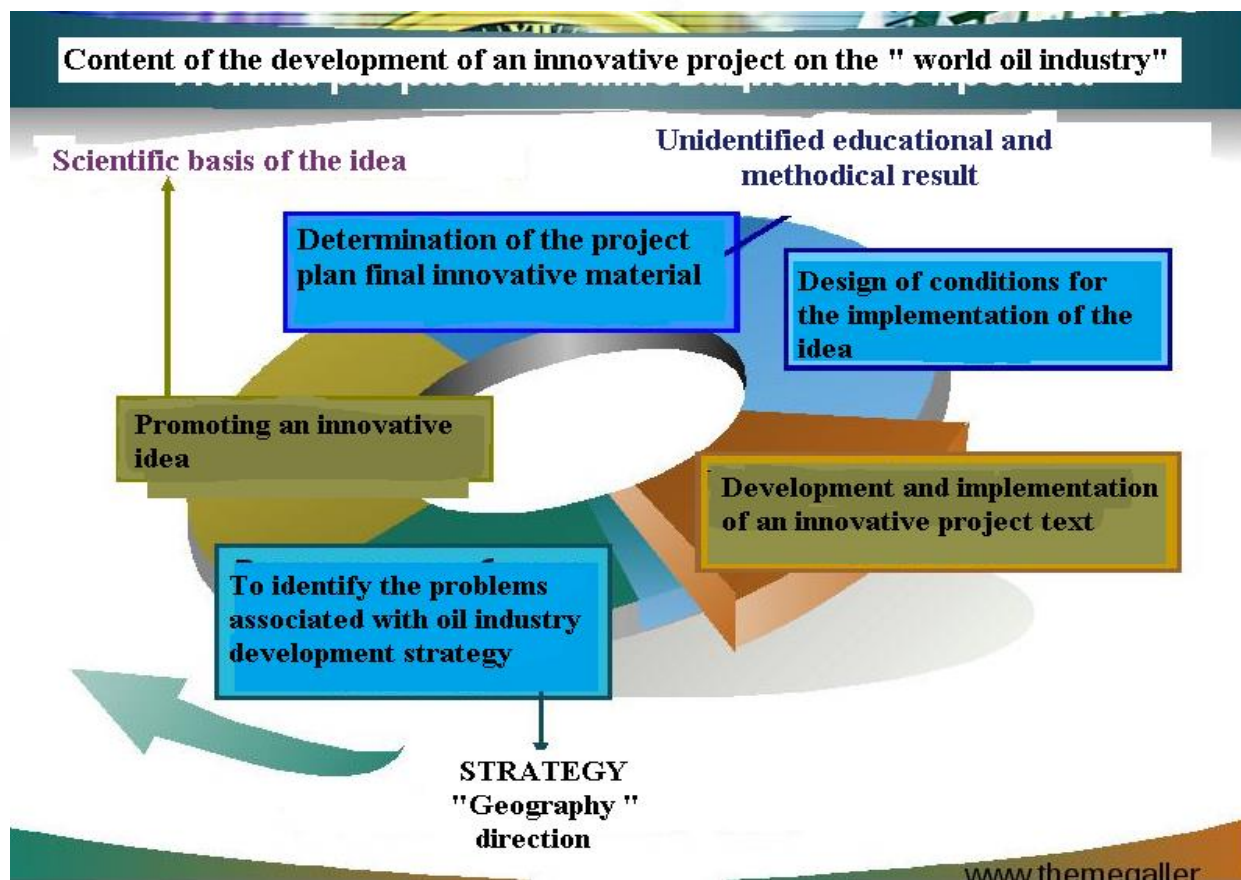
Content of the development of an innovative project on the " world oil industry"

Scientific basis of the idea

Unidentified educational and methodical result

Determination of the project plan final innovative material

Design of conditions for the implementation of the idea

Promoting an innovative idea

Development and implementation of an innovative project text

To identify the problems associated with oil industry development strategy

STRATEGY "Geography " direction

www.themegaller